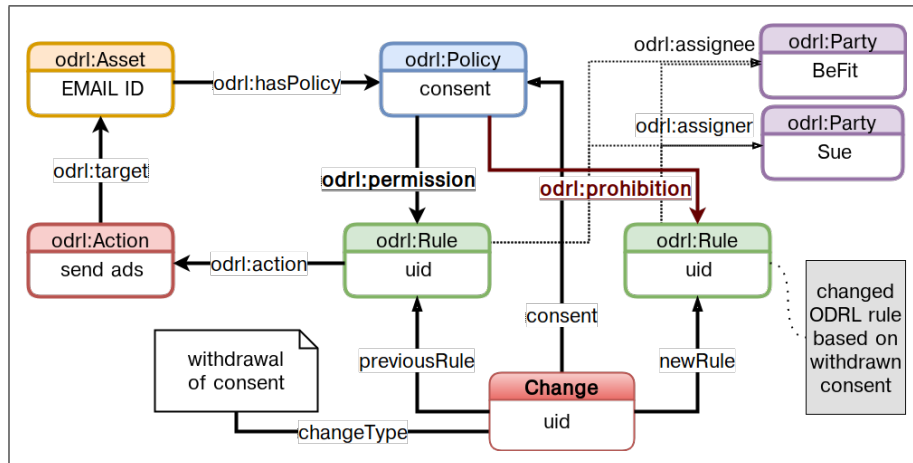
odrl:Asset
EMAIL ID

odrl:hasPolicy

odrl:Policy
consent

odrl:assignee

odrl:Party
BeFit

odrl:assigner

odrl:Party
Sue

odrl:target

odrl:permission

odrl:prohibition

odrl:Action
send ads

odrl:action

odrl:Rule
uid

odrl:Rule
uid

changed ODRL rule based on withdrawn consent

consent

withdrawal of consent

previousRule

newRule

Change
uid

changeType